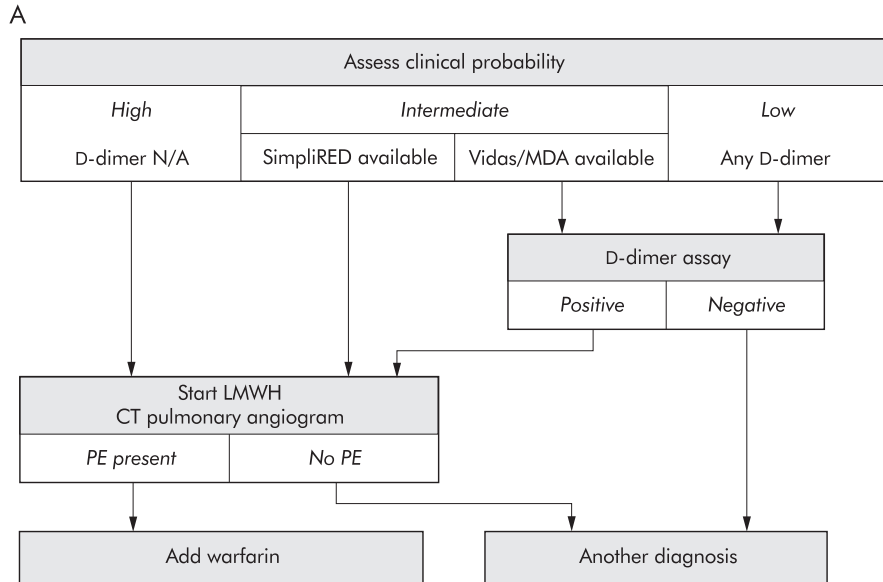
A

Assess clinical probability

High

D-dimer N/A

Intermediate

SimpliRED available

Vidas/MDA available

Low

Any D-dimer

D-dimer assay

Positive

Negative

Start LMWH
CT pulmonary angiogram

PE present

No PE

Add warfarin

Another diagnosis